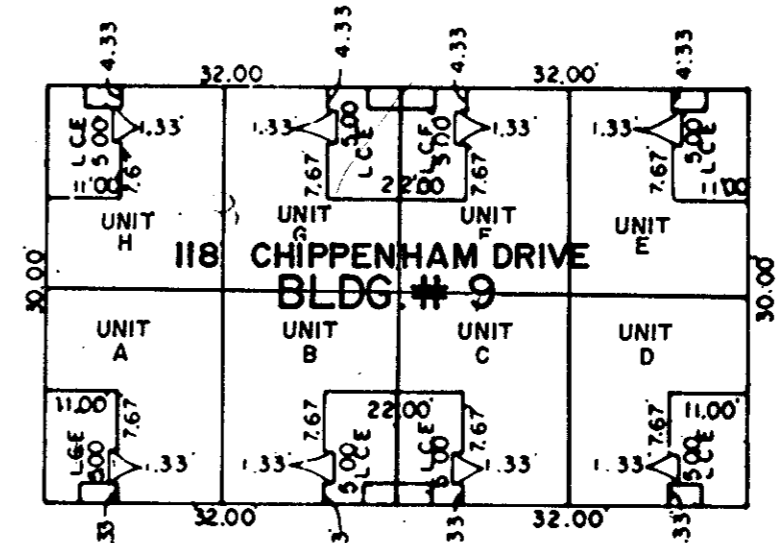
4.33
4.33
4.33
4.33
32.00
32.00'
LCE
5.00
1.33'
1.33'
LCE
5.00
LCE
5.00
1.33'
1.33'
5.00
LCE
7.67
7.67
7.67
7.67
11.00'
22.00
11.00
UNIT
H
UNIT
G
UNIT
F
UNIT
E
118 CHIPPENHAM DRIVE
BLDG # 9
30.00'
30.00'
UNIT
A
UNIT
B
UNIT
C
UNIT
D
11.00
7.67
22.00'
7.67
7.67
11.00'
LCE
5.00
1.33'
1.33'
5.00
LCE
LCE
5.00
1.33'
1.33
5.00
LCE
7.67
33
32.00
3
33
32.00'
33'